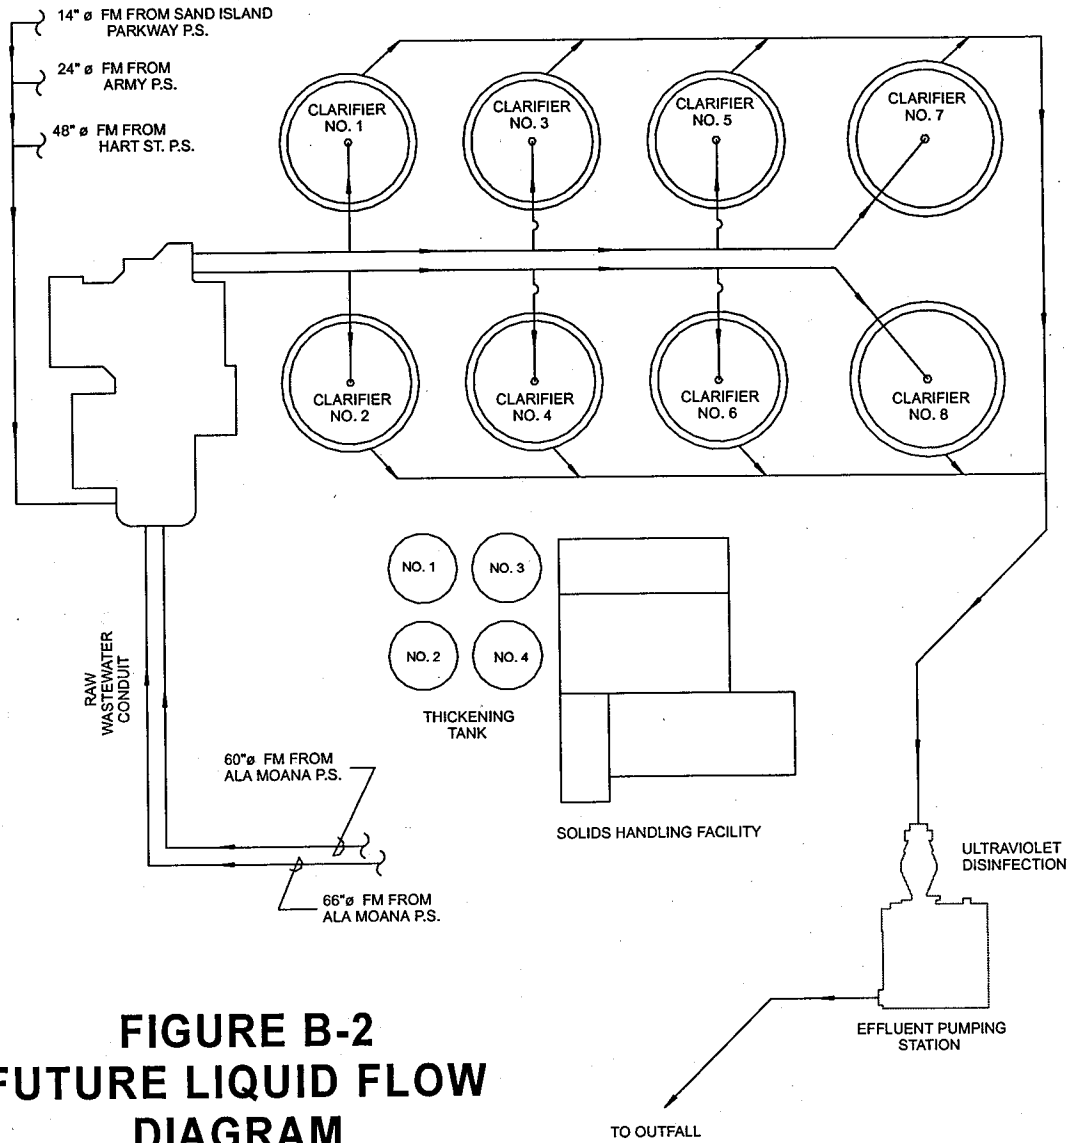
14" ø FM FROM SAND ISLAND PARKWAY P.S.

24" ø FM FROM ARMY P.S.

48" ø FM FROM HART ST. P.S.

CLARIFIER NO. 1

CLARIFIER NO. 3

CLARIFIER NO. 5

CLARIFIER NO. 7

CLARIFIER NO. 2

CLARIFIER NO. 4

CLARIFIER NO. 6

CLARIFIER NO. 8

NO. 1

NO. 3

NO. 2

NO. 4

THICKENING TANK

RAW WASTEWATER CONDUIT

60"ø FM FROM ALA MOANA P.S.

66"ø FM FROM ALA MOANA P.S.

SOLIDS HANDLING FACILITY

ULTRAVIOLET DISINFECTION

EFFLUENT PUMPING STATION

TO OUTFALL

FIGURE B-2
FUTURE LIQUID FLOW DIAGRAM